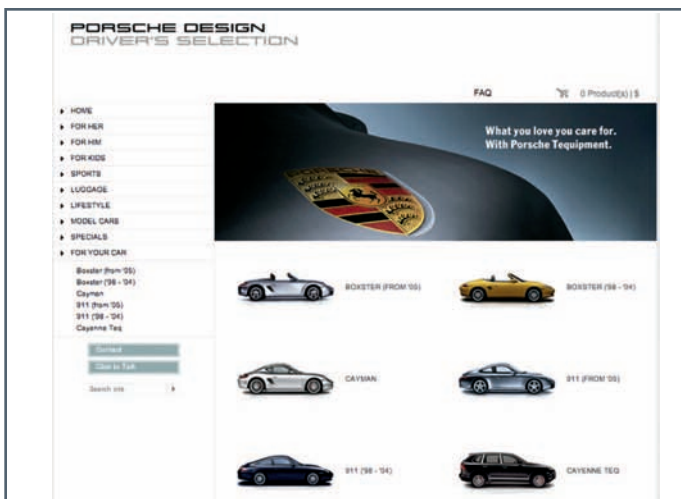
PORSCHE DESIGN
DRIVER'S SELECTION

FAQ

0 Product(s) | $

HOME
FOR HER
FOR HIM
FOR KIDS
SPORTS
LUGGAGE
LIFESTYLE
MODEL CARS
SPECIALS
FOR YOUR CAR

Boxster (from '05)
Boxster ('98 - '04)
Cayman
911 (from '05)
911 ('98 - '04)
Cayenne Teq

Contact
Click to Talk
Search site

What you love you care for.
With Porsche Tequipment.

BOXSTER (FROM '05)

BOXSTER ('98 - '04)

CAYMAN

911 (FROM '05)

911 ('98 - '04)

CAYENNE TEQ